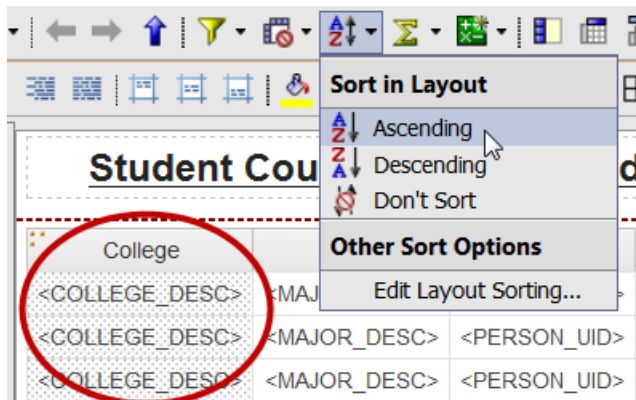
Sort in Layout

Ascending

Descending

Don't Sort

Other Sort Options

Edit Layout Sorting...

Student Cou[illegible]d

| College | | |
|---|---|---|
| <COLLEGE_DESC> | <MAJ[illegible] | |
| <COLLEGE_DESC> | <MAJOR_DESC> | <PERSON_UID> |
| <COLLEGE_DESC> | <MAJOR_DESC> | <PERSON_UID> |